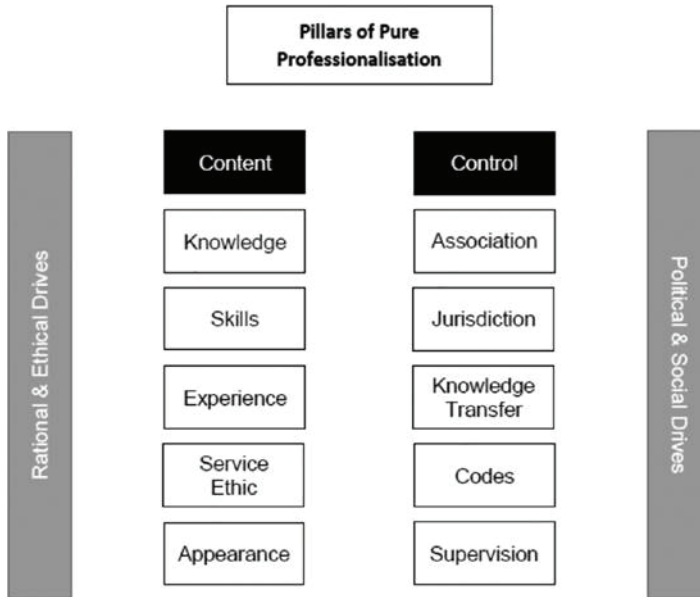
Pillars of Pure Professionalisation

Rational & Ethical Drives

Content

Knowledge

Skills

Experience

Service Ethic

Appearance

Control

Association

Jurisdiction

Knowledge Transfer

Codes

Supervision

Political & Social Drives